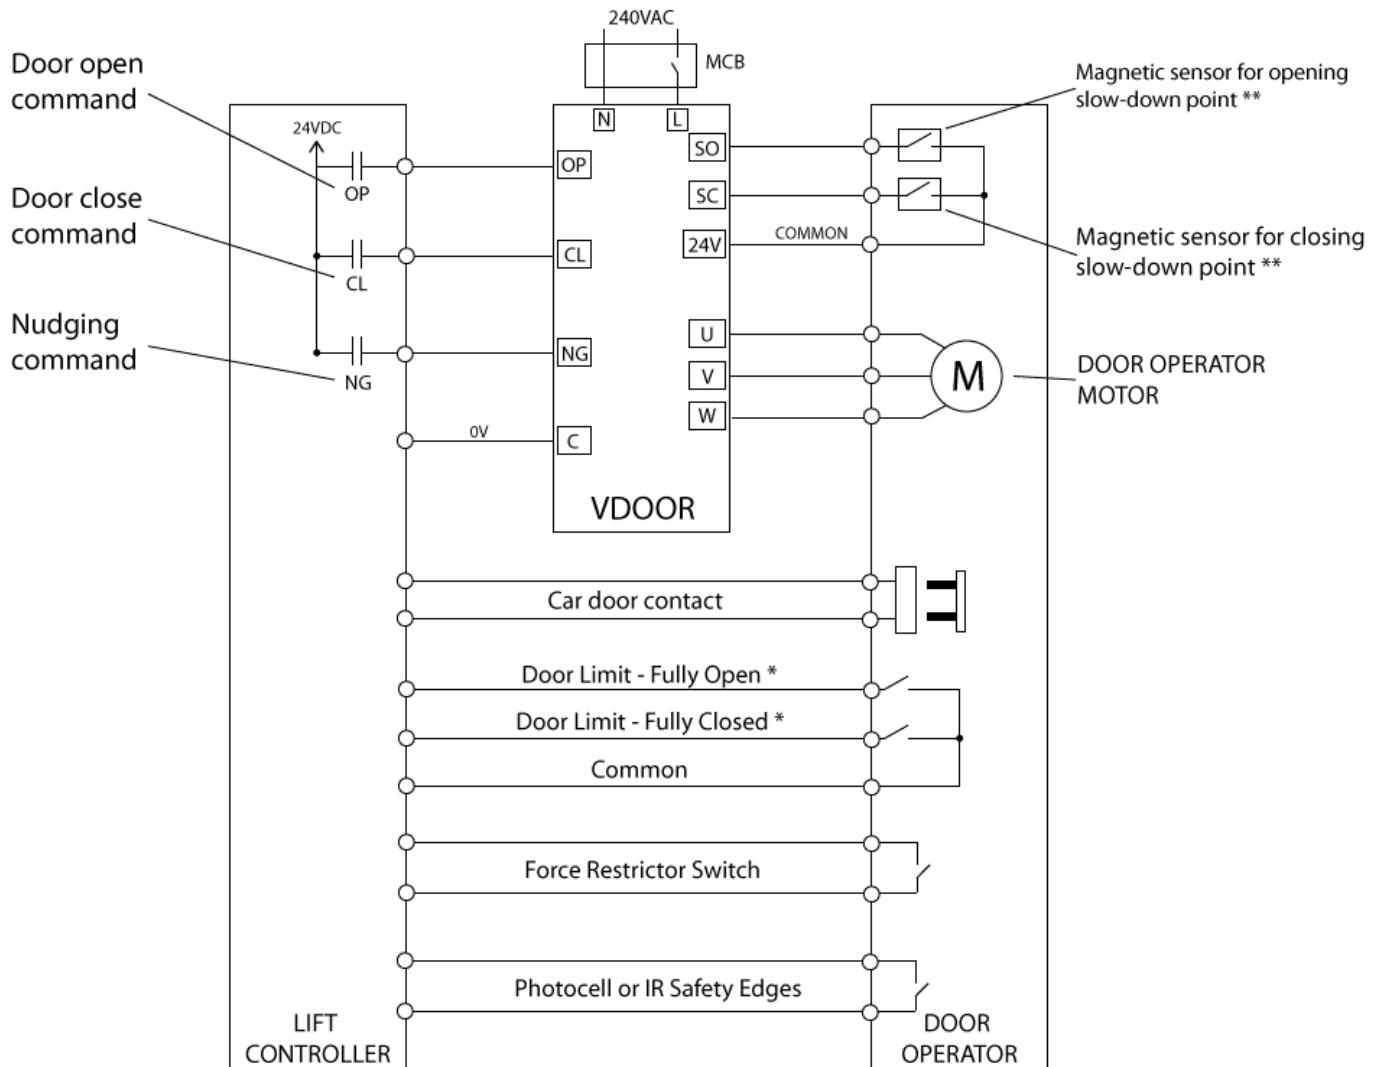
240VAC

MCB

N

L

Door open command

24VDC

OP

OP

SO

SC

Magnetic sensor for opening slow-down point **

Door close command

CL

CL

24V

COMMON

Magnetic sensor for closing slow-down point **

Nudging command

NG

NG

U

V

W

M

DOOR OPERATOR MOTOR

0V

C

VDOOR

Car door contact

Door Limit - Fully Open *

Door Limit - Fully Closed *

Common

Force Restrictor Switch

Photocell or IR Safety Edges

LIFT CONTROLLER

DOOR OPERATOR